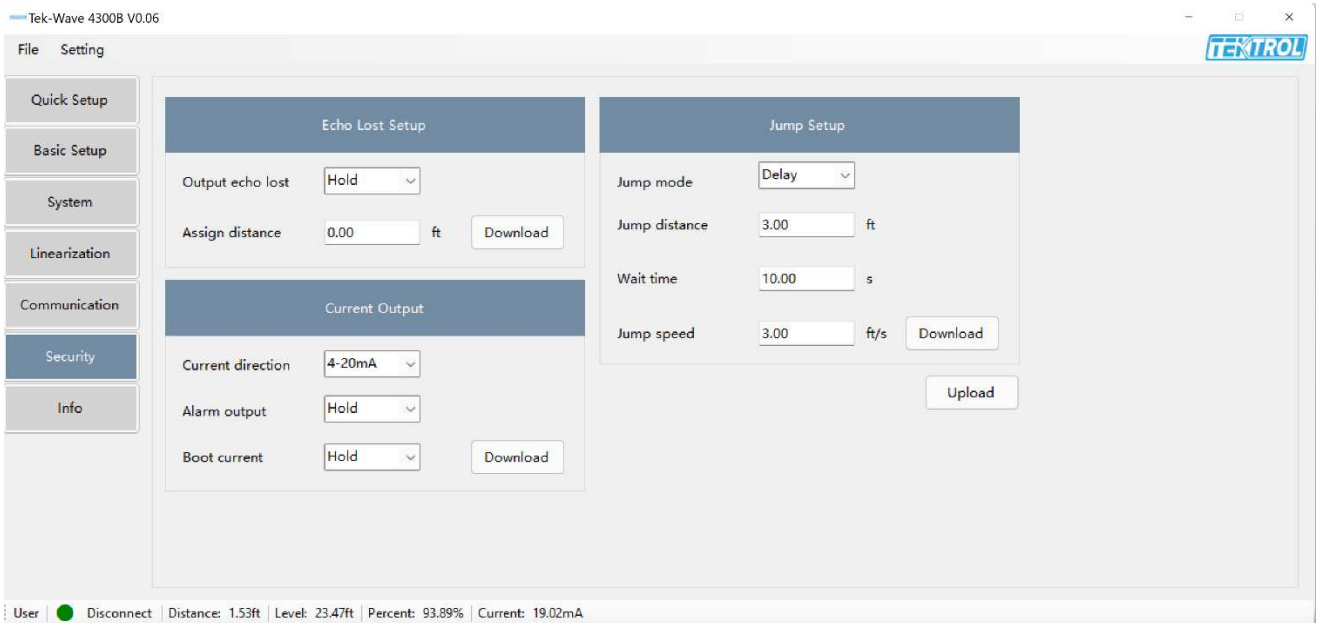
Tek-Wave 4300B V0.06

File Setting

TEKTROL

Quick Setup

Basic Setup

System

Linearization

Communication

Security

Info

Echo Lost Setup

Output echo lost Hold

Assign distance 0.00 ft Download

Current Output

Current direction 4-20mA

Alarm output Hold

Boot current Hold Download

Jump Setup

Jump mode Delay

Jump distance 3.00 ft

Wait time 10.00 s

Jump speed 3.00 ft/s Download

Upload

User | Disconnect | Distance: 1.53ft | Level: 23.47ft | Percent: 93.89% | Current: 19.02mA